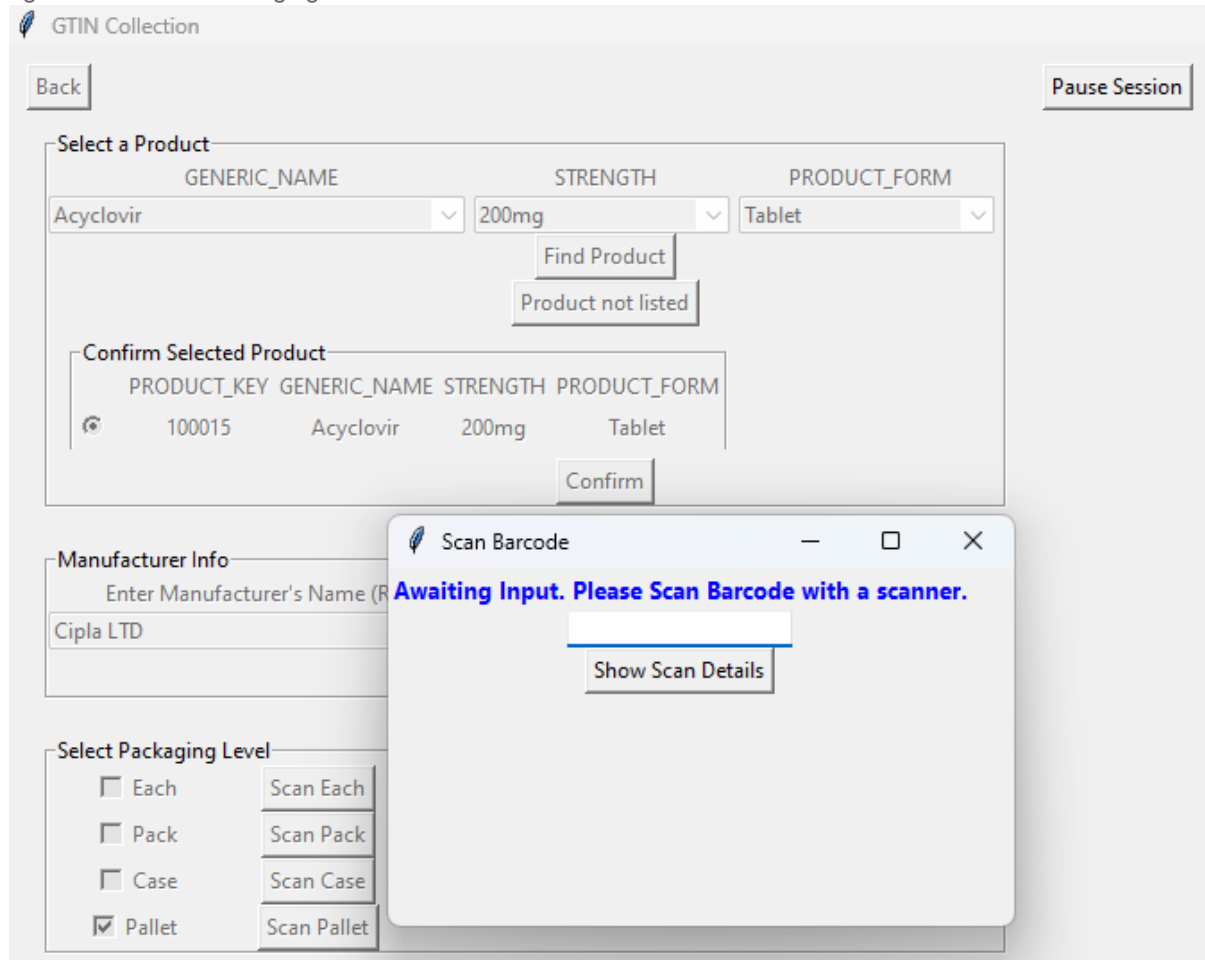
GTIN Collection

Back

Pause Session

Select a Product

GENERIC_NAME

STRENGTH

PRODUCT_FORM

Acyclovir

200mg

Tablet

Find Product

Product not listed

Confirm Selected Product

| PRODUCT_KEY | GENERIC_NAME | STRENGTH | PRODUCT_FORM |
|---|---|---|---|
| 100015 | Acyclovir | 200mg | Tablet |

Confirm

Manufacturer Info

Enter Manufacturer's Name (R

Cipla LTD

Select Packaging Level

Each Scan Each

Pack Scan Pack

Case Scan Case

Pallet Scan Pallet

Scan Barcode

Awaiting Input. Please Scan Barcode with a scanner.

Show Scan Details